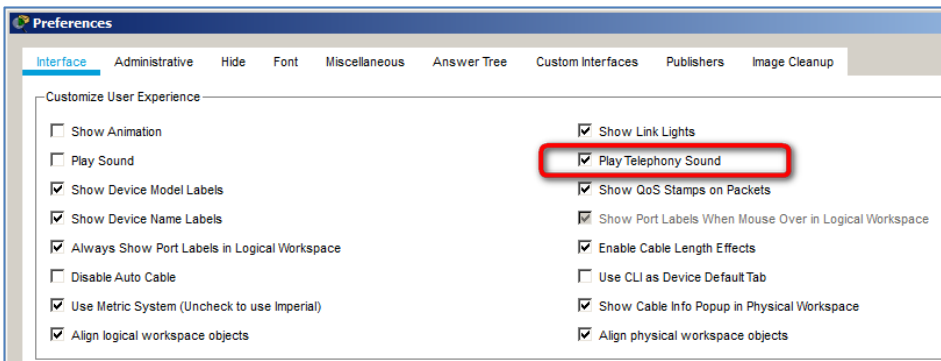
Preferences

Interface | Administrative | Hide | Font | Miscellaneous | Answer Tree | Custom Interfaces | Publishers | Image Cleanup

Customize User Experience

Show Animation
Play Sound
Show Device Model Labels
Show Device Name Labels
Always Show Port Labels in Logical Workspace
Disable Auto Cable
Use Metric System (Uncheck to use Imperial)
Align logical workspace objects

Show Link Lights
Play Telephony Sound
Show QoS Stamps on Packets
Show Port Labels When Mouse Over in Logical Workspace
Enable Cable Length Effects
Use CLI as Device Default Tab
Show Cable Info Popup in Physical Workspace
Align physical workspace objects